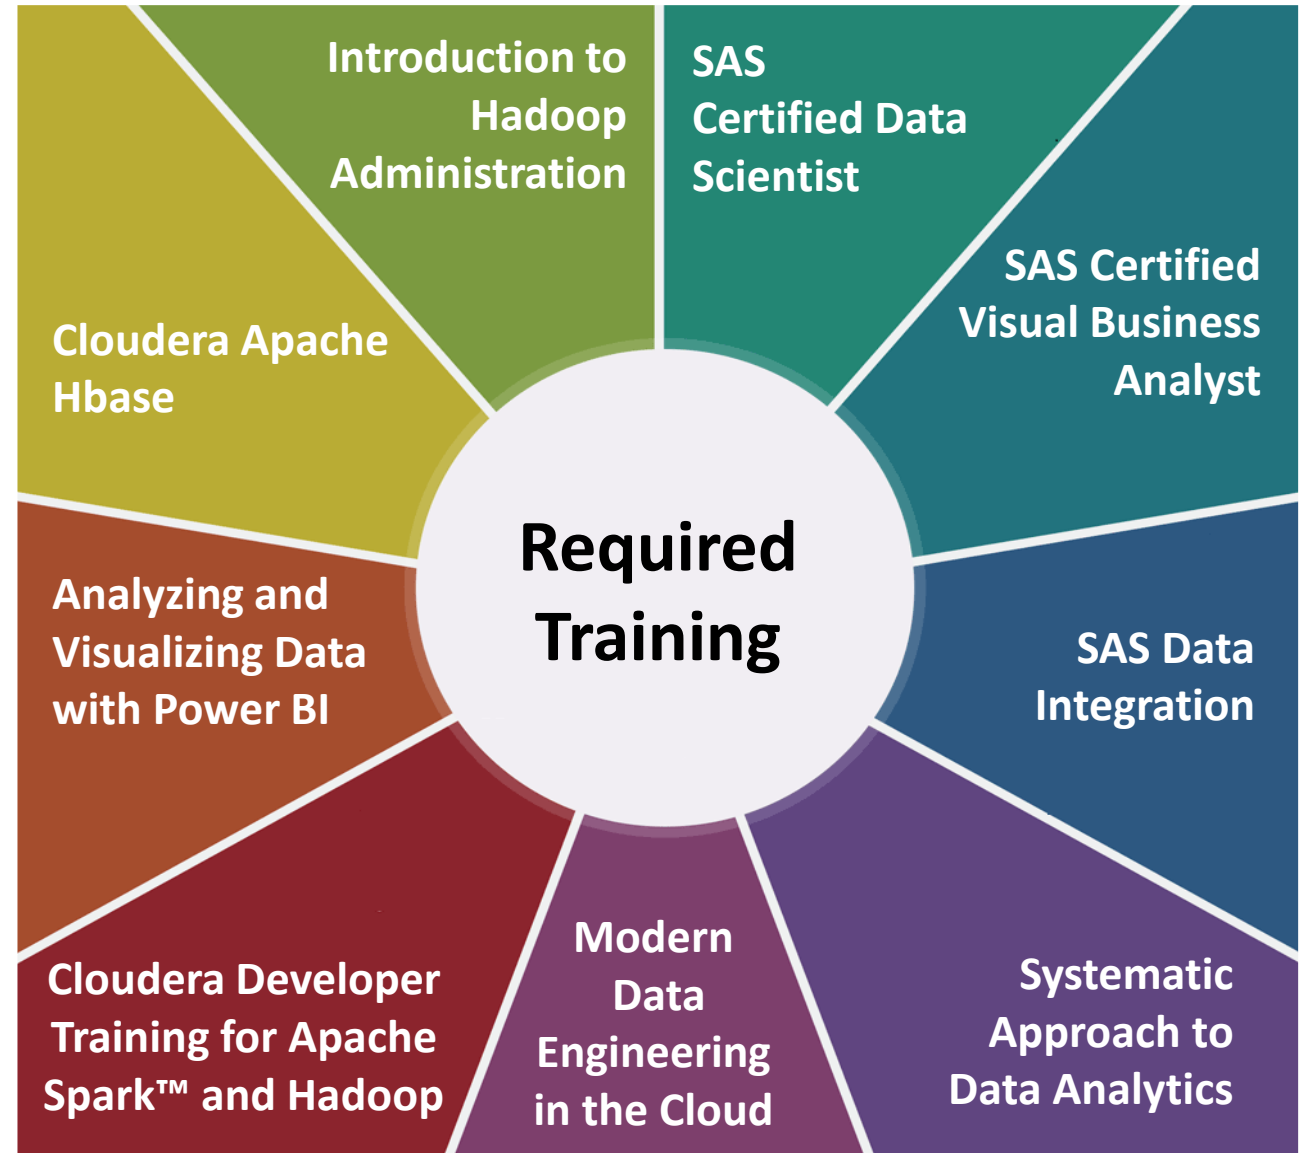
Required Training

Introduction to Hadoop Administration

SAS Certified Data Scientist

SAS Certified Visual Business Analyst

SAS Data Integration

Systematic Approach to Data Analytics

Modern Data Engineering in the Cloud

Cloudera Developer Training for Apache Spark™ and Hadoop

Analyzing and Visualizing Data with Power BI

Cloudera Apache Hbase